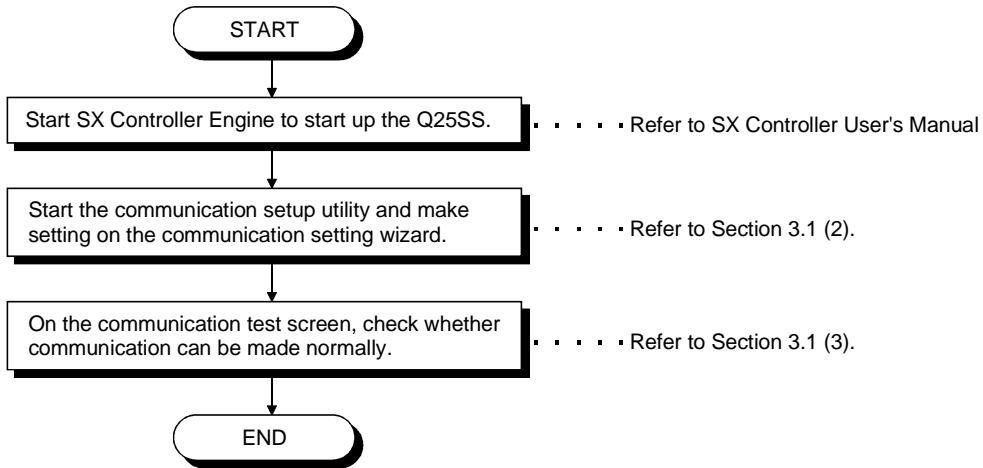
START

Start SX Controller Engine to start up the Q25SS.

Refer to SX Controller User's Manual

Start the communication setup utility and make setting on the communication setting wizard.

Refer to Section 3.1 (2).

On the communication test screen, check whether communication can be made normally.

Refer to Section 3.1 (3).

END